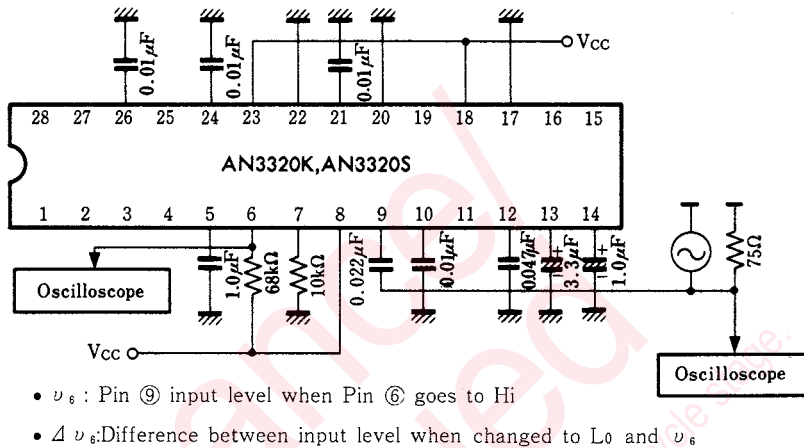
Vcc

0.01μF 0.01μF 0.01μF

28 27 26 25 24 23 22 21 20 19 18 17 16 15

AN3320K, AN3320S

1 2 3 4 5 6 7 8 9 10 11 12 13 14

1.0μF 68kΩ 10kΩ 0.022μF 0.01μF 0.047μF 3.3μF 1.0μF 75Ω

Oscilloscope

Vcc

Oscilloscope

• $\upsilon_6$ : Pin ⑨ input level when Pin ⑥ goes to Hi

• $\Delta\upsilon_6$:Difference between input level when changed to Lo and $\upsilon_6$